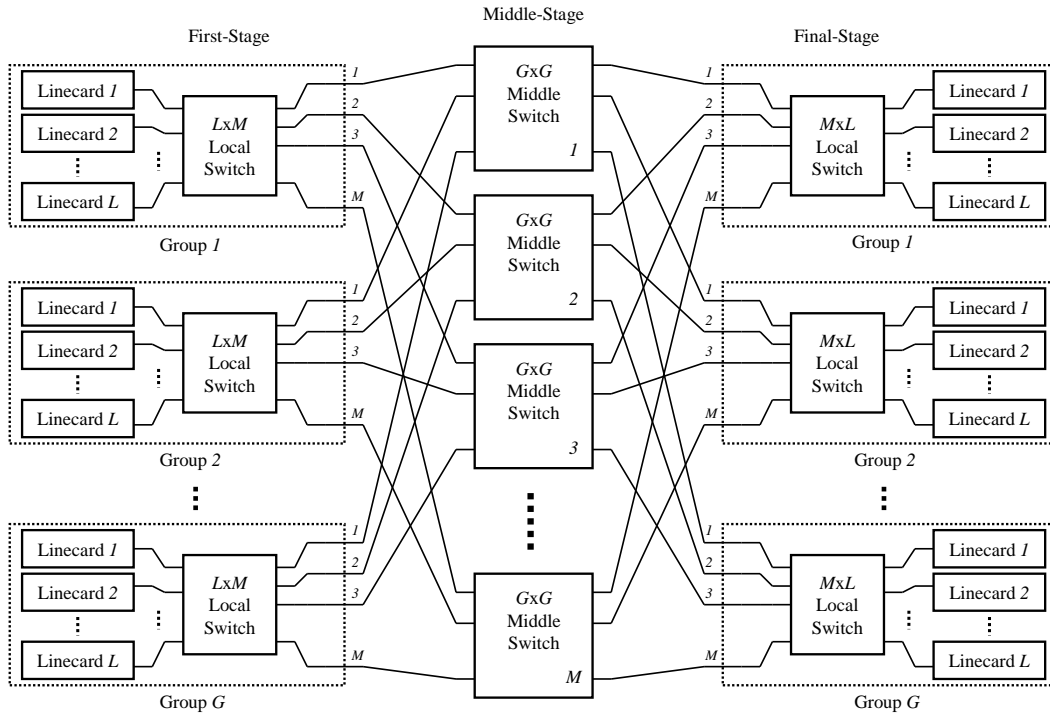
Middle-Stage

First-Stage

Final-Stage

Linecard 1
Linecard 2
Linecard L
LxM Local Switch
1
2
3
M
Group 1

Linecard 1
Linecard 2
Linecard L
LxM Local Switch
1
2
3
M
Group 2

Linecard 1
Linecard 2
Linecard L
LxM Local Switch
1
2
3
M
Group G

GxG Middle Switch 1
GxG Middle Switch 2
GxG Middle Switch 3
GxG Middle Switch M

1
2
3
M
MxL Local Switch
Linecard 1
Linecard 2
Linecard L
Group 1

1
2
3
M
MxL Local Switch
Linecard 1
Linecard 2
Linecard L
Group 2

1
2
3
M
MxL Local Switch
Linecard 1
Linecard 2
Linecard L
Group G